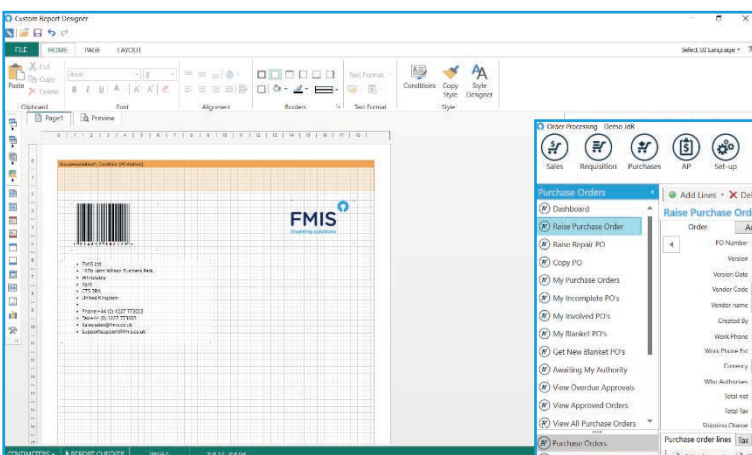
Custom Report Designer

FILE HOME PAGE LAYOUT

Select UI Language

Paste Cut Copy Delete

Arial

Clipboard Font Alignment Borders Text Format Style

Text Format

Conditions Copy Style Style Designer

Page1 Preview

1 2 3 4 5 6 7 8 9 10 11 12 13 14 15 16 17 18

FMIS

FMIS Ltd
Wholesale
Kent
United Kingdom

Phone:+44 (0) 1227 773003

Order Processing Demo IdR

Sales Requisition Purchases AP Set-up

Purchase Orders

Dashboard
Raise Purchase Order
Raise Repair PO
Copy PO
My Purchase Orders
My Incomplete PO's
My Involved PO's
My Blanket PO's
Get New Blanket PO's
Awaiting My Authority
View Overdue Approvals
View Approved Orders
View All Purchase Orders
Purchase Orders

Add Lines Del

Raise Purchase Ord

Order

PO Number
Version
Version Date
Vendor Code
Vendor name
Created By
Work Phone
Work Phone Ext
Currency
Who Authorises
Total net
Total Tax
Shipping Charge

Purchase order lines Tax

CENTIMETERS REPORT EXPLORER